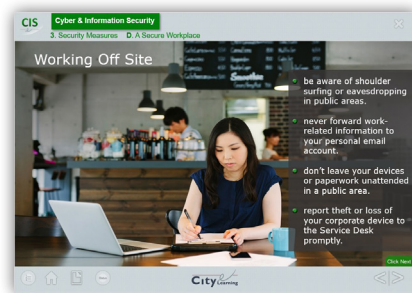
CIS Cyber & Information Security
3. Security Measures D. A Secure Workplace

Working Off Site

be aware of shoulder surfing or eavesdropping in public areas.

never forward work-related information to your personal email account.

don't leave your devices or paperwork unattended in a public area.

report theft or loss of your corporate device to the Service Desk promptly.

City Learning

Click Next